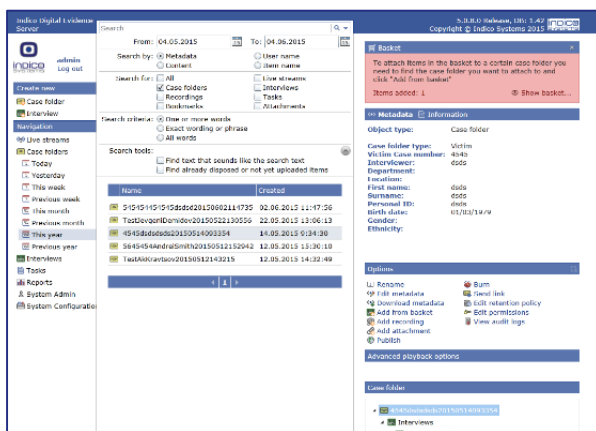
Indico Digital Evidence Server

admin
Log out

Create new
Case folder
Interview

Navigation
Live streams
Case folders
Today
Yesterday
This week
Previous week
This month
Previous month
This year
Previous year
Interviews
Tasks
Reports
System Admin
System Configuration

Search

From: 04.05.2015 To: 04.06.2015

Search by: Metadata User name
Content Item name

Search for: All Live streams
Case folders Interviews
Recordings Tasks
Bookmarks Attachments

Search criteria: One or more words
Exact wording or phrase
All words

Search tools:
Find text that sounds like the search text
Find already disposed or not yet uploaded items

| Name | Created |
|---|---|
| 5454544545454545dsdsd20150602114735 | 02.06.2015 11:47:56 |
| TestJevgeniDenidov20150522130556 | 22.05.2015 13:06:13 |
| 4545dsdsdsds20150514093354 | 14.05.2015 9:34:30 |
| 5645454AndraiSmith20150512152942 | 12.05.2015 15:30:10 |
| TestAkKravtsov20150512143215 | 12.05.2015 14:32:49 |

1

5.0.0.0 Release, DB: 1.42
Copyright © Indico Systems 2015

Basket
To attach items in the basket to a certain case folder you need to find the case folder you want to attach to and click "Add from basket"
Items added: 1 Show basket...

Metadata Information

Object type: Case folder
Case folder type: Victim
Victim Case number: 4545
Interviewer: dsds
Department:
Location:
First name: dsds
Surname: dsds
Personal ID: dsds
Birth date: 01/03/1979
Gender:
Ethnicity:

Options
Rename
Edit metadata
Download metadata
Add from basket
Add recording
Add attachment
Publish
Burn
Send link
Edit retention policy
Edit permissions
View audit logs

Advanced playback options

Case folder
4545dsdsdsds20150514093354
Interviews